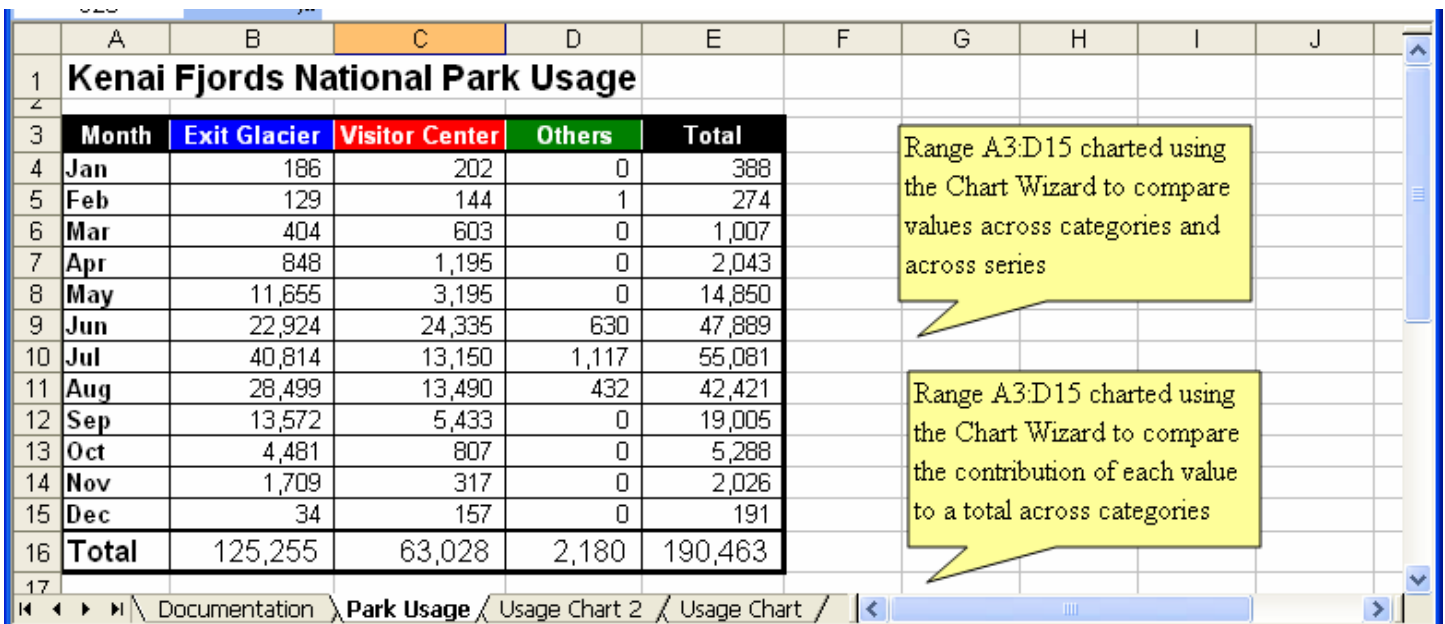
| | A | B | C | D | E | F | G | H | I | J |
|---|---|---|---|---|---|---|---|---|---|---|
| 1 | Kenai Fjords National Park Usage | | | | | | | | | |
| 2 | | | | | | | | | | |
| 3 | Month | Exit Glacier | Visitor Center | Others | Total | | | | | |
| 4 | Jan | 186 | 202 | 0 | 388 | | | | | |
| 5 | Feb | 129 | 144 | 1 | 274 | | | | | |
| 6 | Mar | 404 | 603 | 0 | 1,007 | | | | | |
| 7 | Apr | 848 | 1,195 | 0 | 2,043 | | | | | |
| 8 | May | 11,655 | 3,195 | 0 | 14,850 | | | | | |
| 9 | Jun | 22,924 | 24,335 | 630 | 47,889 | | | | | |
| 10 | Jul | 40,814 | 13,150 | 1,117 | 55,081 | | | | | |
| 11 | Aug | 28,499 | 13,490 | 432 | 42,421 | | | | | |
| 12 | Sep | 13,572 | 5,433 | 0 | 19,005 | | | | | |
| 13 | Oct | 4,481 | 807 | 0 | 5,288 | | | | | |
| 14 | Nov | 1,709 | 317 | 0 | 2,026 | | | | | |
| 15 | Dec | 34 | 157 | 0 | 191 | | | | | |
| 16 | Total | 125,255 | 63,028 | 2,180 | 190,463 | | | | | |
| 17 | | | | | | | | | | |

Range A3:D15 charted using the Chart Wizard to compare values across categories and across series

Range A3:D15 charted using the Chart Wizard to compare the contribution of each value to a total across categories

Documentation | Park Usage | Usage Chart 2 | Usage Chart